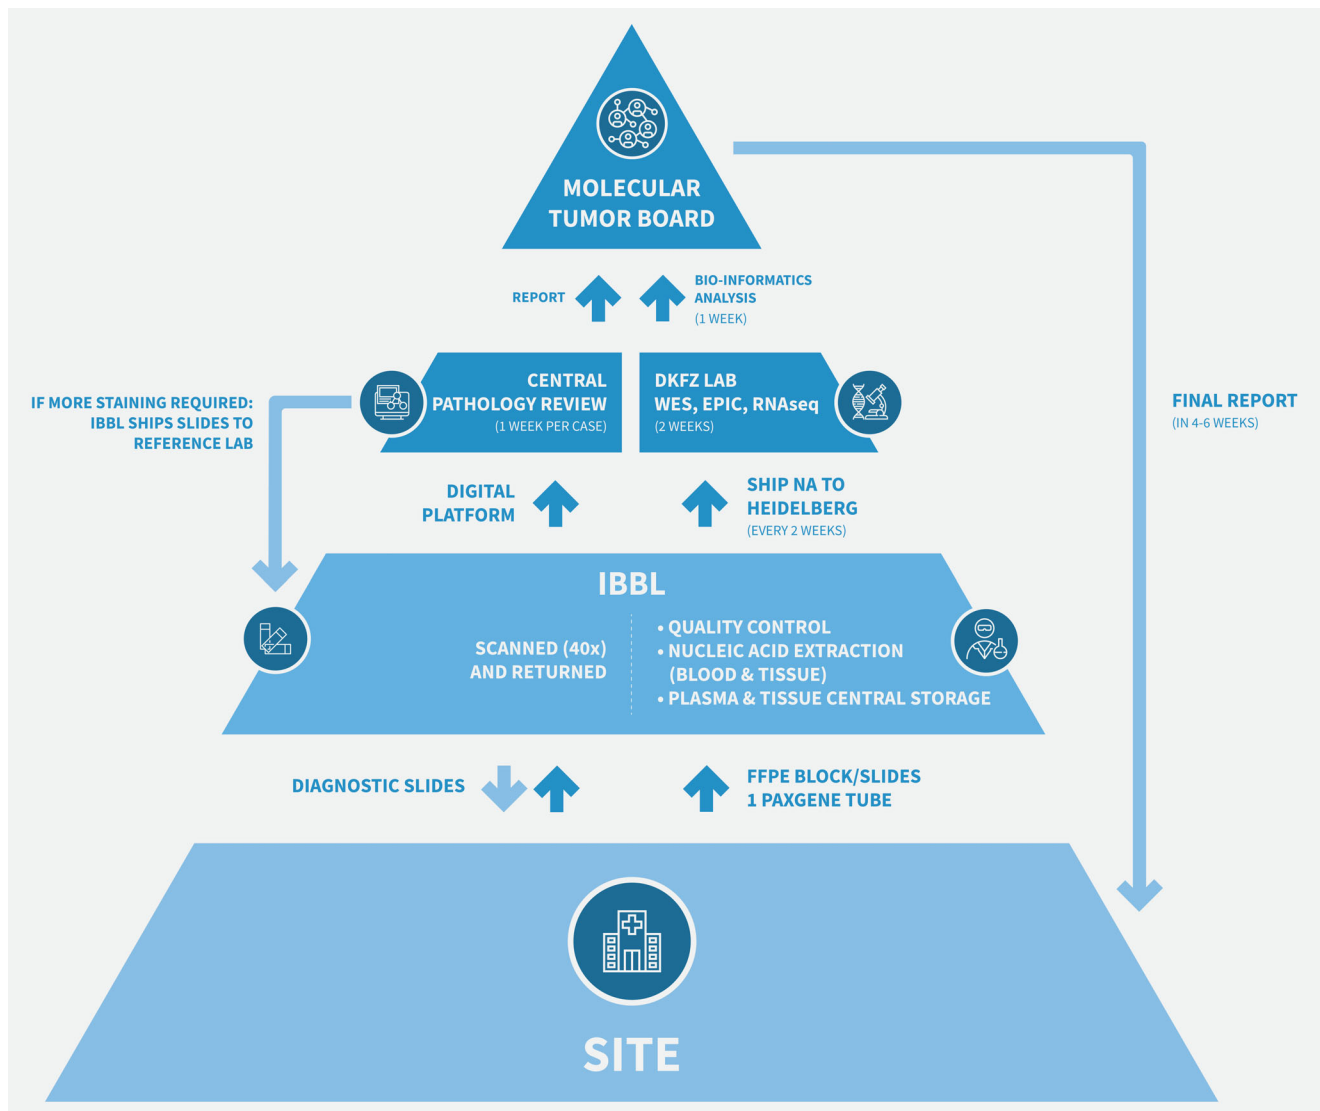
MOLECULAR TUMOR BOARD

REPORT

BIO-INFORMATICS ANALYSIS
(1 WEEK)

FINAL REPORT
(IN 4-6 WEEKS)

IF MORE STAINING REQUIRED: IBBL SHIPS SLIDES TO REFERENCE LAB

CENTRAL PATHOLOGY REVIEW
(1 WEEK PER CASE)

DKFZ LAB
WES, EPIC, RNAseq
(2 WEEKS)

DIGITAL PLATFORM

SHIP NA TO HEIDELBERG
(EVERY 2 WEEKS)

IBBL

SCANNED (40x) AND RETURNED

• QUALITY CONTROL
• NUCLEIC ACID EXTRACTION (BLOOD & TISSUE)
• PLASMA & TISSUE CENTRAL STORAGE

DIAGNOSTIC SLIDES

FFPE BLOCK/SLIDES
1 PAXGENE TUBE

SITE